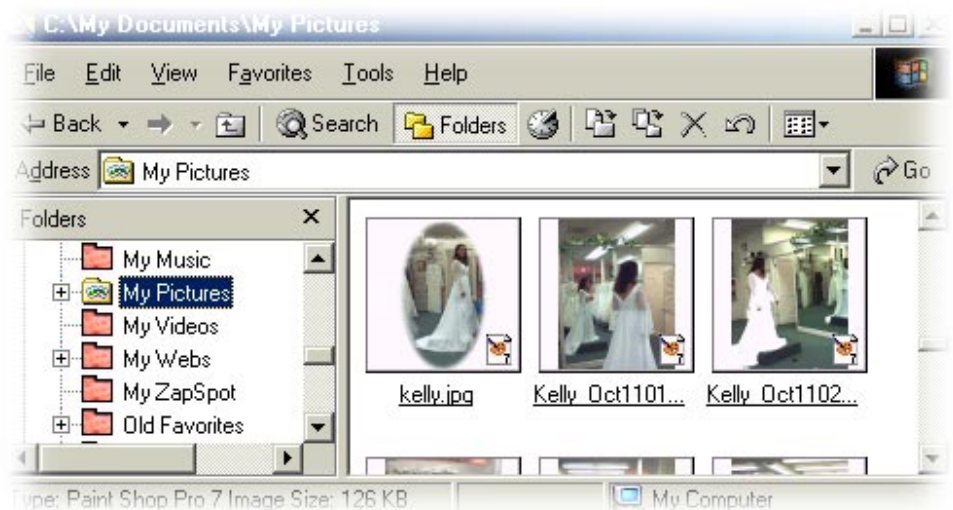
C:\My Documents\My Pictures

File Edit View Favorites Tools Help

Back Search Folders

Address My Pictures Go

Folders ×

My Music
My Pictures
My Videos
My Webs
My ZapSpot
Old Favorites

kelly.jpg Kelly_Oct1101... Kelly_Oct1102...

Type: Paint Shop Pro 7 Image Size: 126 KB My Computer